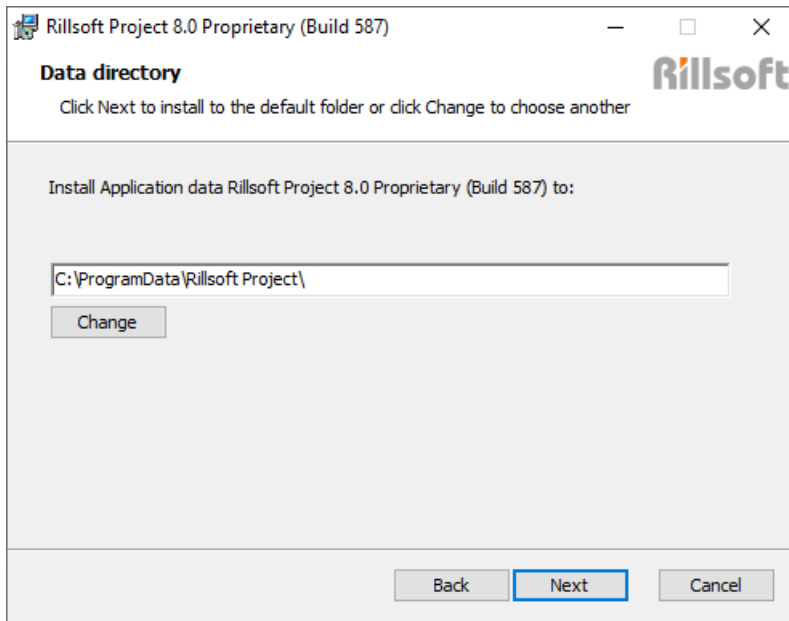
Rillsoft Project 8.0 Proprietary (Build 587)

Data directory

Click Next to install to the default folder or click Change to choose another

Rillsoft

Install Application data Rillsoft Project 8.0 Proprietary (Build 587) to:

C:\ProgramData\Rillsoft Project\

Change

Back

Next

Cancel